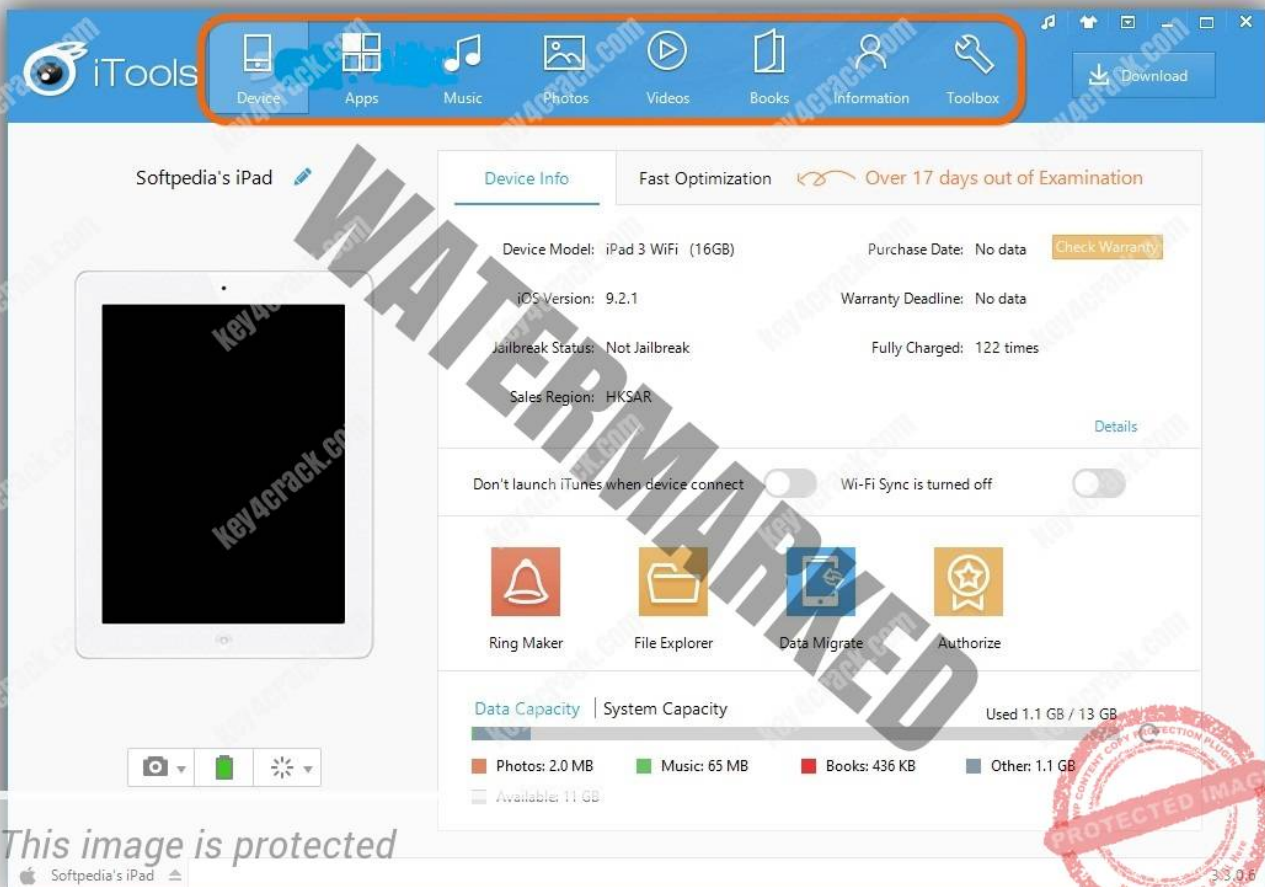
iTools

Device
Apps
Music
Photos
Videos
Books
Information
Toolbox

Download

Softpedia's iPad

Device Info
Fast Optimization
Over 17 days out of Examination

Device Model: iPad 3 WiFi (16GB)
Purchase Date: No data
Check Warranty
iOS Version: 9.2.1
Warranty Deadline: No data
Jailbreak Status: Not Jailbreak
Fully Charged: 122 times
Sales Region: HKSAR

Details

Don't launch iTunes when device connect
Wi-Fi Sync is turned off

Ring Maker
File Explorer
Data Migrate
Authorize

Data Capacity | System Capacity
Used 1.1 GB / 13 GB

Photos: 2.0 MB
Music: 65 MB
Books: 436 KB
Other: 1.1 GB
Available: 11 GB

WATERMARKED

key4crack.com

This image is protected

PROTECTED IMAGE

Softpedia's iPad

3.3.0.6